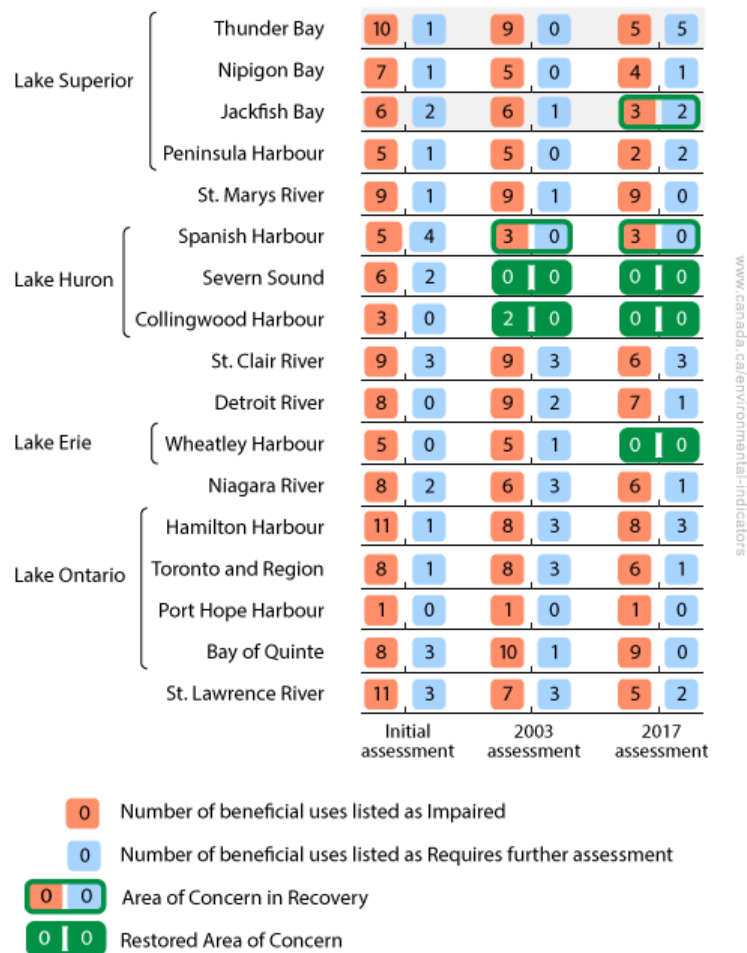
| | | Initial assessment | | 2003 assessment | | 2017 assessment | |
|---|---|---|---|---|---|---|---|
| Lake Superior | Thunder Bay | 10 | 1 | 9 | 0 | 5 | 5 |
| | Nipigon Bay | 7 | 1 | 5 | 0 | 4 | 1 |
| | Jackfish Bay | 6 | 2 | 6 | 1 | 3 | 2 |
| | Peninsula Harbour | 5 | 1 | 5 | 0 | 2 | 2 |
| | St. Marys River | 9 | 1 | 9 | 1 | 9 | 0 |
| Lake Huron | Spanish Harbour | 5 | 4 | 3 | 0 | 3 | 0 |
| | Severn Sound | 6 | 2 | 0 | 0 | 0 | 0 |
| | Collingwood Harbour | 3 | 0 | 2 | 0 | 0 | 0 |
| | St. Clair River | 9 | 3 | 9 | 3 | 6 | 3 |
| | Detroit River | 8 | 0 | 9 | 2 | 7 | 1 |
| Lake Erie | Wheatley Harbour | 5 | 0 | 5 | 1 | 0 | 0 |
| | Niagara River | 8 | 2 | 6 | 3 | 6 | 1 |
| Lake Ontario | Hamilton Harbour | 11 | 1 | 8 | 3 | 8 | 3 |
| | Toronto and Region | 8 | 1 | 8 | 3 | 6 | 1 |
| | Port Hope Harbour | 1 | 0 | 1 | 0 | 1 | 0 |
| | Bay of Quinte | 8 | 3 | 10 | 1 | 9 | 0 |
| | St. Lawrence River | 11 | 3 | 7 | 3 | 5 | 2 |

www.canada.ca/environmental-indicators

0 Number of beneficial uses listed as Impaired

0 Number of beneficial uses listed as Requires further assessment

0 0 Area of Concern in Recovery

0 0 Restored Area of Concern